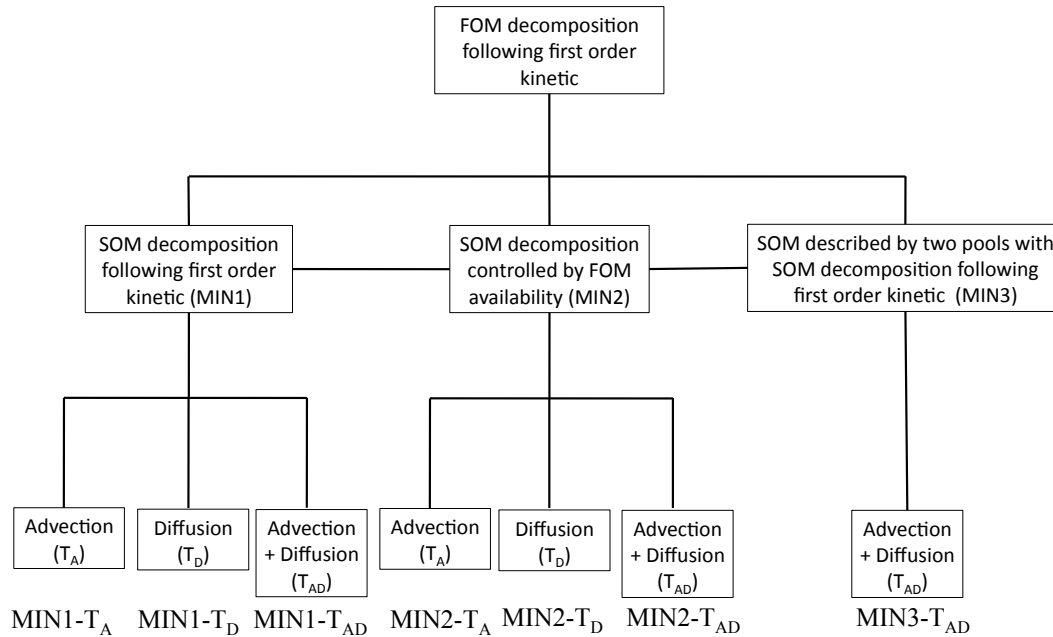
FOM decomposition following first order kinetic

SOM decomposition following first order kinetic (MIN1)

SOM decomposition controlled by FOM availability (MIN2)

SOM described by two pools with SOM decomposition following first order kinetic (MIN3)

Advection ($T_A$)

Diffusion ($T_D$)

Advection + Diffusion ($T_{AD}$)

Advection ($T_A$)

Diffusion ($T_D$)

Advection + Diffusion ($T_{AD}$)

Advection + Diffusion ($T_{AD}$)

MIN1-$T_A$ MIN1-$T_D$ MIN1-$T_{AD}$ MIN2-$T_A$ MIN2-$T_D$ MIN2-$T_{AD}$ MIN3-$T_{AD}$